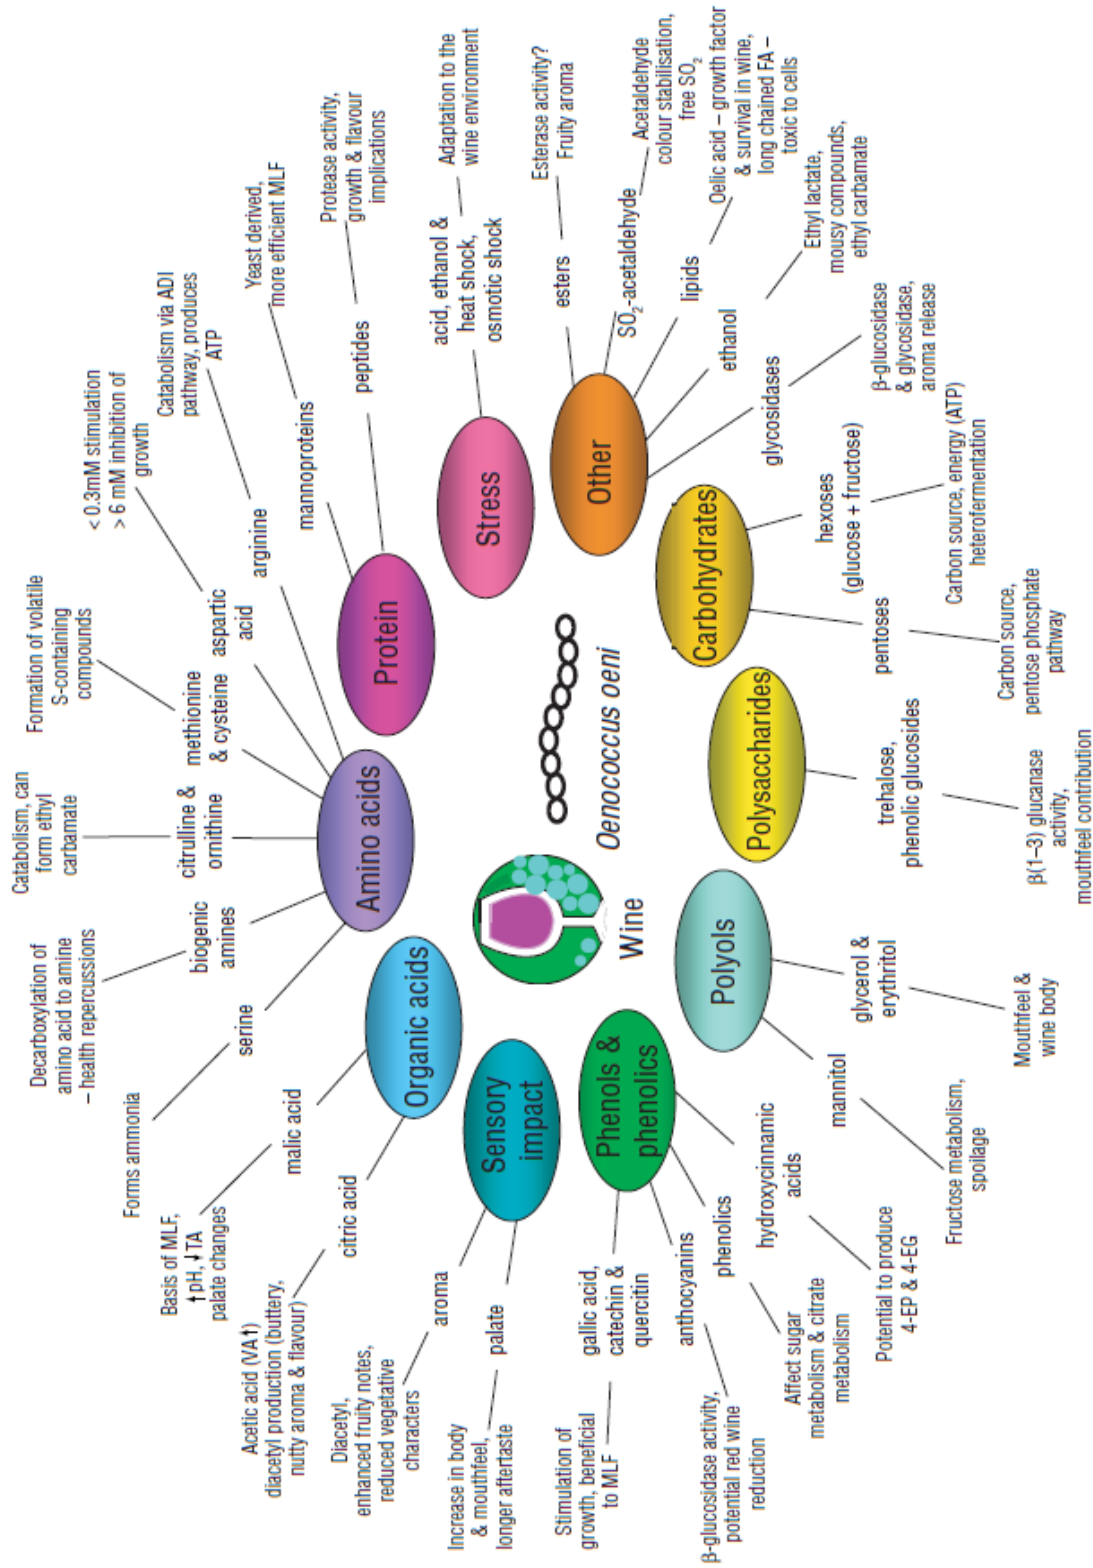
Wine

Oenococcus oeni

Amino acids

serine

Forms ammonia

biogenic amines

Decarboxylation of amino acid to amine – health repercussions

citrulline & ornithine

Catabolism, can form ethyl carbamate

methionine & cysteine

Formation of volatile S-containing compounds

aspartic acid

< 0.3mM stimulation > 6 mM inhibition of growth

arginine

Catabolism via ADI pathway, produces ATP

Protein

mannoproteins

Yeast derived, more efficient MLF

peptides

Protease activity, growth & flavour implications

Stress

acid, ethanol & heat shock, osmotic shock

Adaptation to the wine environment

Other

esters

Esterase activity? Fruity aroma

$SO_2$-acetaldehyde

Acetaldehyde colour stabilisation, free $SO_2$

lipids

Oelic acid – growth factor & survival in wine, long chained FA – toxic to cells

ethanol

Ethyl lactate, mousy compounds, ethyl carbamate

glycosidases

β-glucosidase & glycosidase, aroma release

Carbohydrates

hexoses (glucose + fructose)

Carbon source, energy (ATP) heterofermentation

pentoses

Carbon source, pentose phosphate pathway

Polysaccharides

trehalose, phenolic glucosides

β(1–3) glucanase activity, mouthfeel contribution

Polyols

glycerol & erythritol

Mouthfeel & wine body

mannitol

Fructose metabolism, spoilage

Phenols & phenolics

hydroxycinnamic acids

Potential to produce 4-EP & 4-EG

phenolics

Affect sugar metabolism & citrate metabolism

anthocyanins

β-glucosidase activity, potential red wine reduction

gallic acid, catechin & quercitin

Stimulation of growth, beneficial to MLF

Sensory impact

palate

Increase in body & mouthfeel, longer aftertaste

aroma

Diacetyl, enhanced fruity notes, reduced vegetative characters

Organic acids

citric acid

Acetic acid (VA↑) diacetyl production (buttery, nutty aroma & flavour)

malic acid

Basis of MLF, ↑pH, ↓TA palate changes